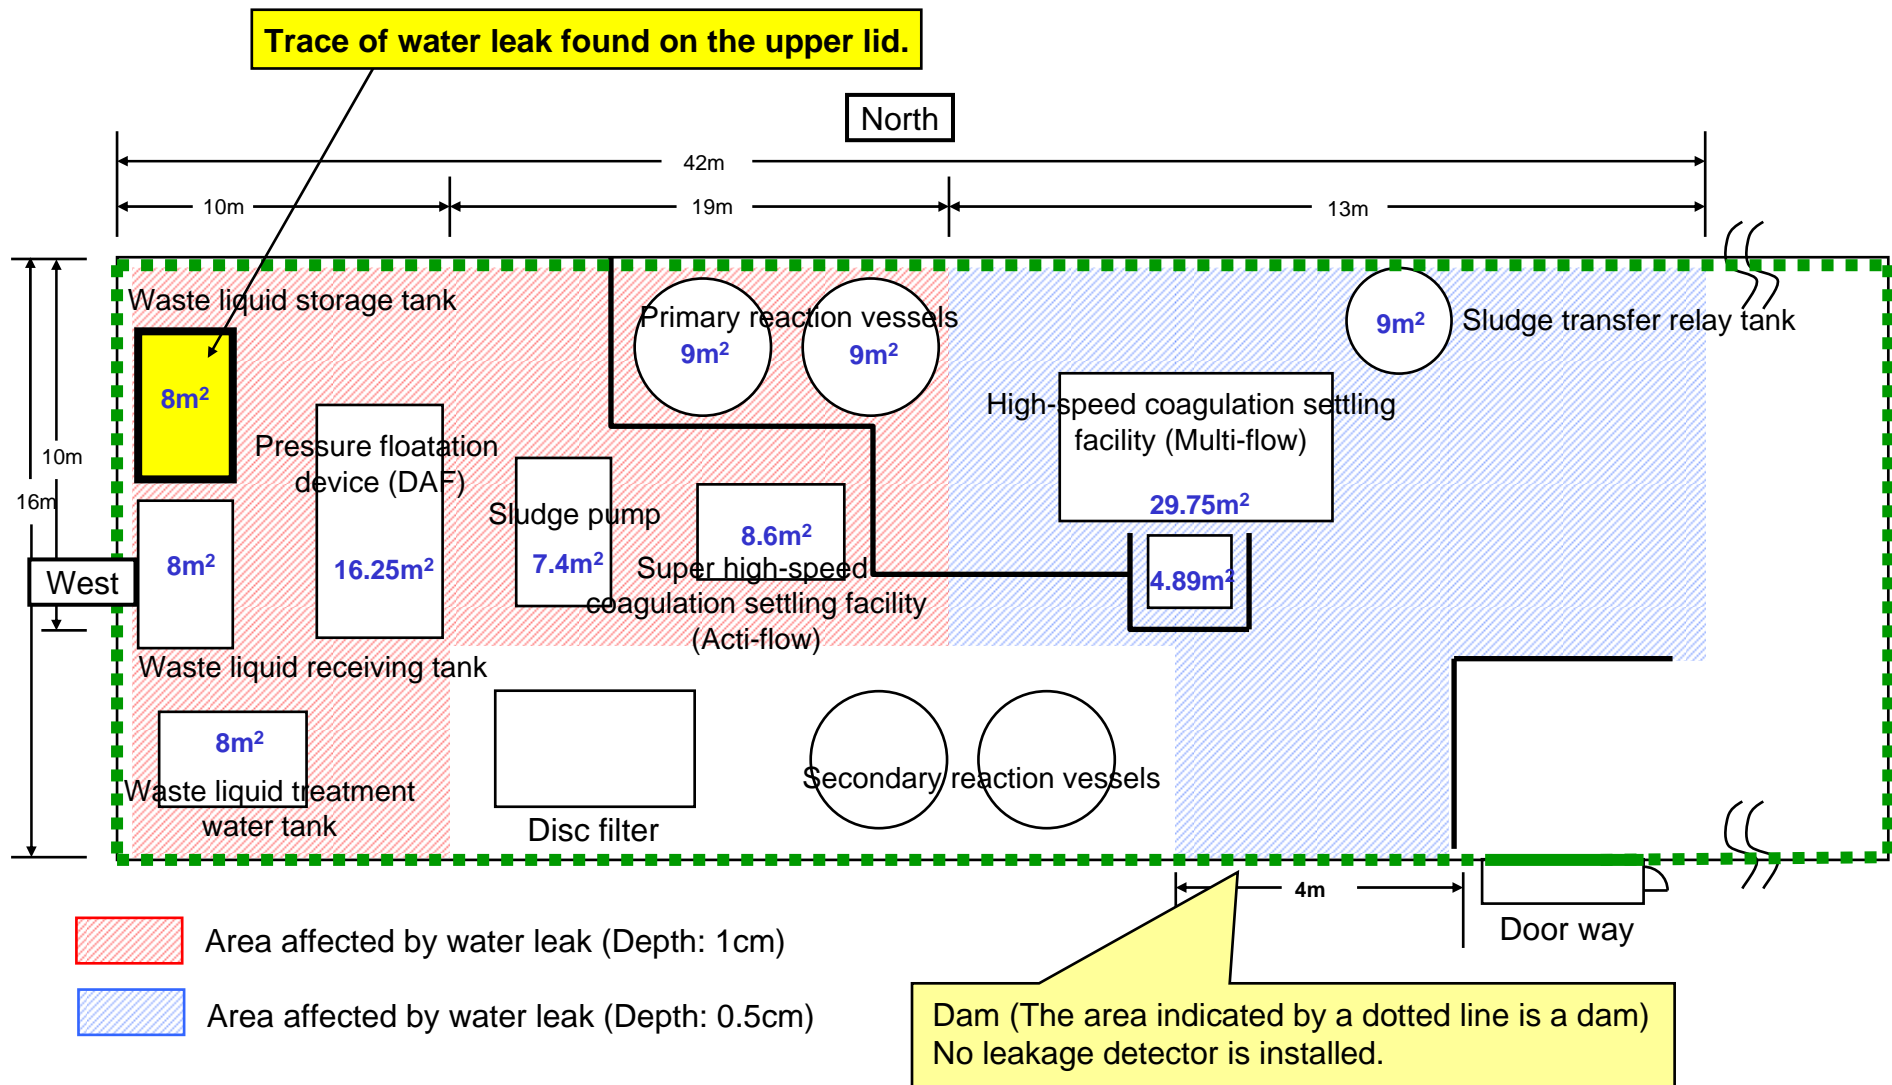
Trace of water leak found on the upper lid.

North

42m

10m

19m

13m

10m

16m

West

Waste liquid storage tank

$8m^2$

Pressure floatation device (DAF)

$16.25m^2$

$8m^2$

Sludge pump

$7.4m^2$

Primary reaction vessels

$9m^2$

$9m^2$

$8.6m^2$

Super high-speed coagulation settling facility (Acti-flow)

$9m^2$

Sludge transfer relay tank

High-speed coagulation settling facility (Multi-flow)

$29.75m^2$

$4.89m^2$

Waste liquid receiving tank

$8m^2$

Waste liquid treatment water tank

Disc filter

Secondary reaction vessels

4m

Door way

Area affected by water leak (Depth: 1cm)

Area affected by water leak (Depth: 0.5cm)

Dam (The area indicated by a dotted line is a dam)
No leakage detector is installed.